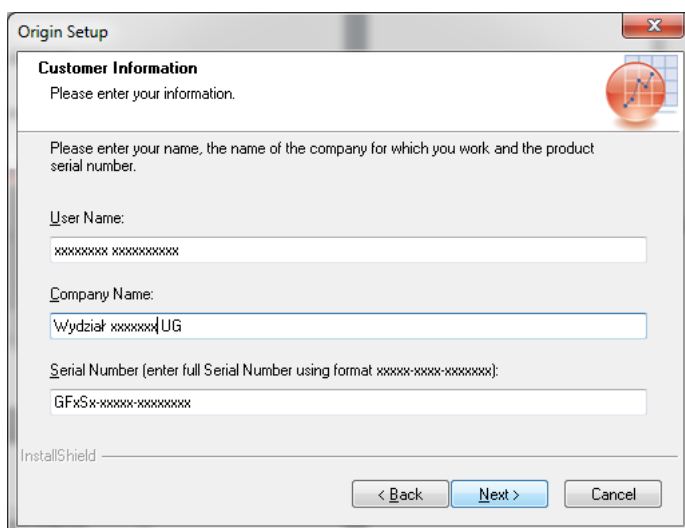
Origin Setup

Customer Information
Please enter your information.

Please enter your name, the name of the company for which you work and the product serial number.

User Name:

xxxxxxxx xxxxxxxxxx

Company Name:

Wydział xxxxxxx UG

Serial Number (enter full Serial Number using format xxxxx-xxxx-xxxxxxx):

GFxSx-xxxxx-xxxxxxxx

InstallShield

< Back Next > Cancel